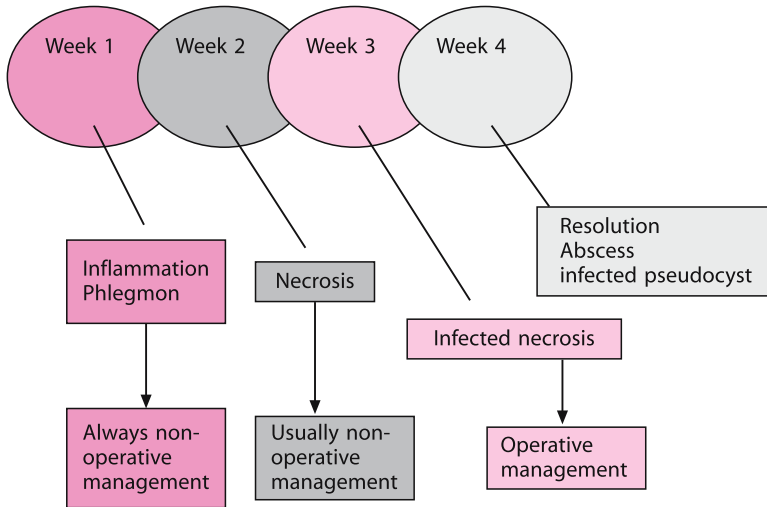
Week 1

Week 2

Week 3

Week 4

Resolution
Abscess
infected pseudocyst

Inflammation
Phlegmon

Necrosis

Infected necrosis

Always non-operative management

Usually non-operative management

Operative management